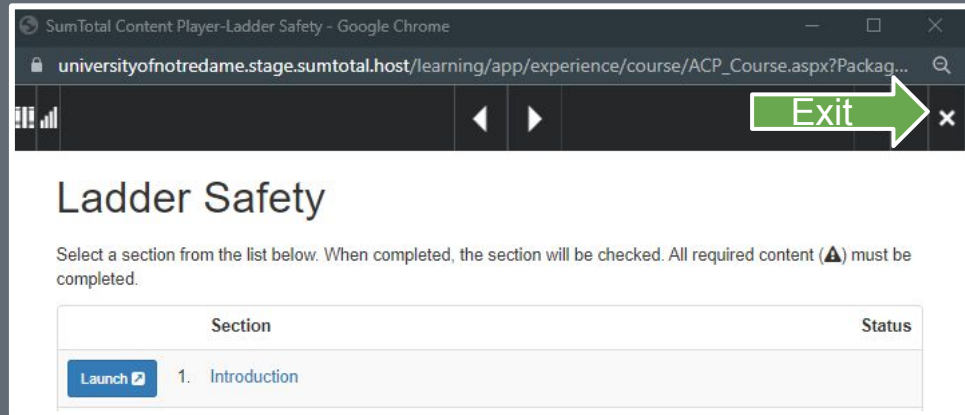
SumTotal Content Player-Ladder Safety - Google Chrome

universityofnotredame.stage.sumtotal.host/learning/app/experience/course/ACP_Course.aspx?Packag...

Exit

Ladder Safety

Select a section from the list below. When completed, the section will be checked. All required content (▲) must be completed.

| | Section | Status |
|---|---|---|
| Launch | 1. Introduction | |